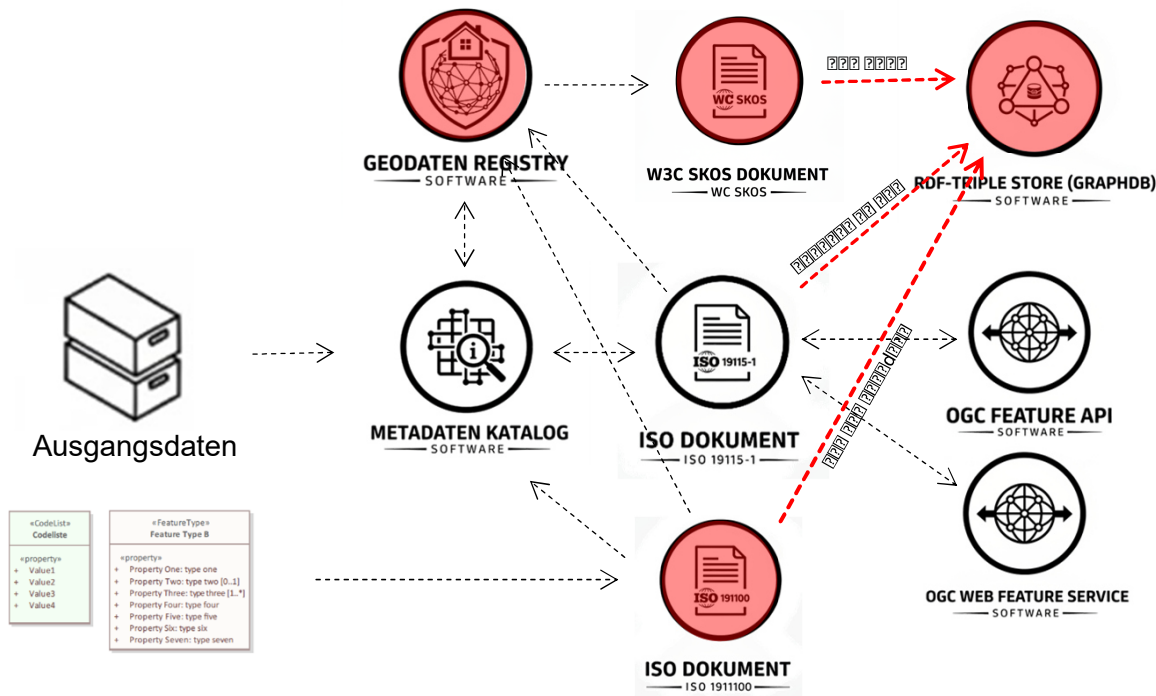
GEODATEN REGISTRY
SOFTWARE

WC SKOS

W3C SKOS DOKUMENT
WC SKOS

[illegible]

RDF-TRIPLE STORE (GRAPHDB)
SOFTWARE

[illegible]

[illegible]

Ausgangsdaten

METADATEN KATALOG
SOFTWARE

ISO 19115-1

ISO DOKUMENT
ISO 19115-1

OGC FEATURE API
SOFTWARE

OGC WEB FEATURE SERVICE
SOFTWARE

«CodeList»
Codeliste

«property»
+ Value1
+ Value2
+ Value3
+ Value4

«FeatureType»
Feature Type B

«property»
+ Property One: type one
+ Property Two: type two [0..1]
+ Property Three: type three [1..*]
+ Property Four: type four
+ Property Five: type five
+ Property Six: type six
+ Property Seven: type seven

ISO 191100

ISO DOKUMENT
ISO 1911100